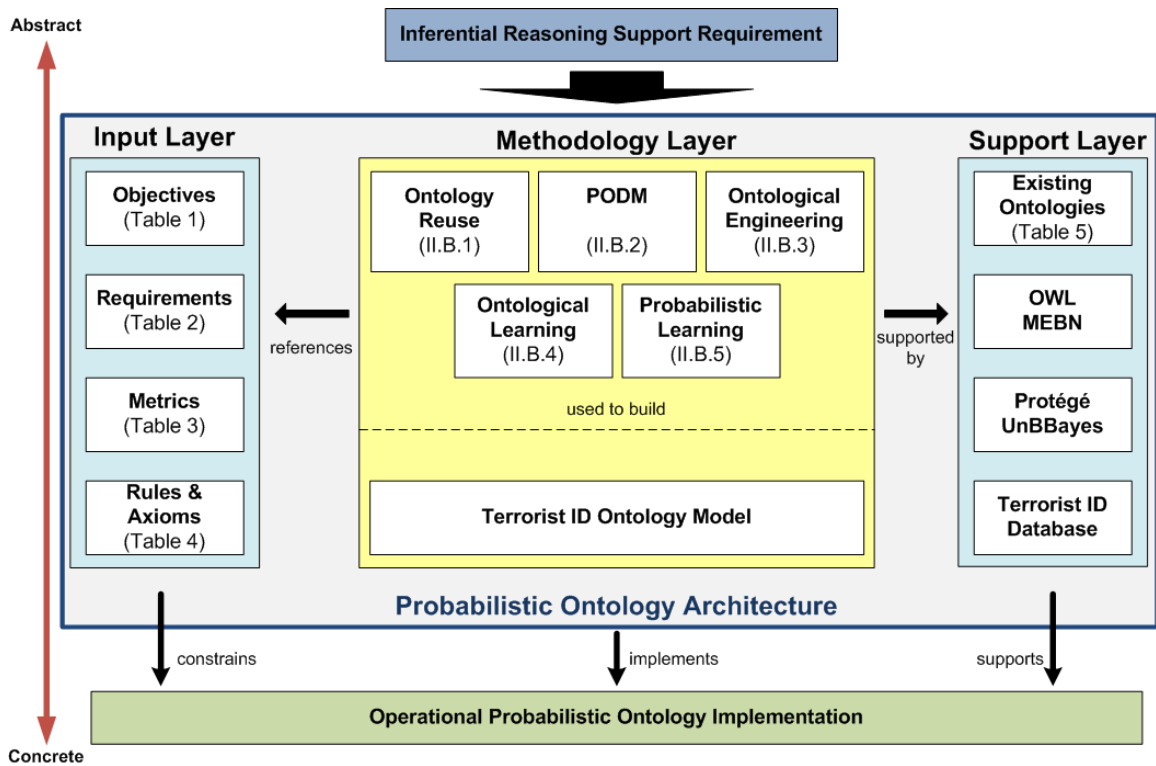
Abstract

Inferential Reasoning Support Requirement

Input Layer

Objectives (Table 1)

Requirements (Table 2)

Metrics (Table 3)

Rules & Axioms (Table 4)

references

Methodology Layer

Ontology Reuse (II.B.1)

PODM (II.B.2)

Ontological Engineering (II.B.3)

Ontological Learning (II.B.4)

Probabilistic Learning (II.B.5)

used to build

Terrorist ID Ontology Model

supported by

Support Layer

Existing Ontologies (Table 5)

OWL MEBN

Protégé UnBBayes

Terrorist ID Database

Probabilistic Ontology Architecture

constrains

implements

supports

Operational Probabilistic Ontology Implementation

Concrete